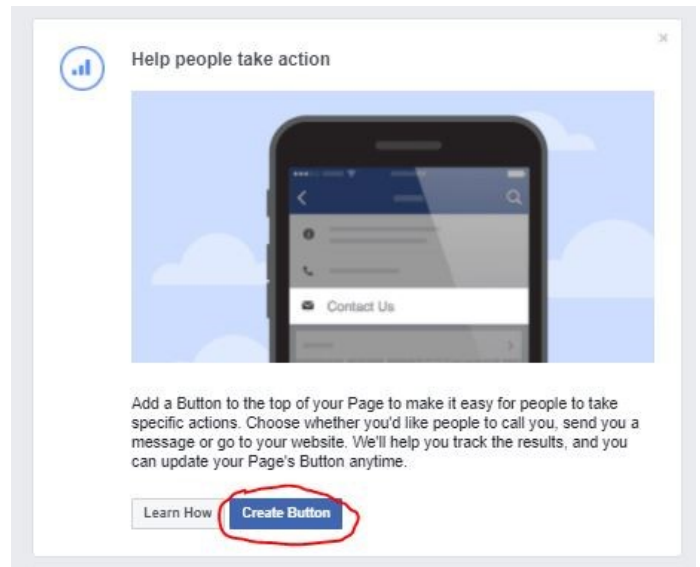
Help people take action

Contact Us

Add a Button to the top of your Page to make it easy for people to take specific actions. Choose whether you'd like people to call you, send you a message or go to your website. We'll help you track the results, and you can update your Page's Button anytime.

Learn How

Create Button